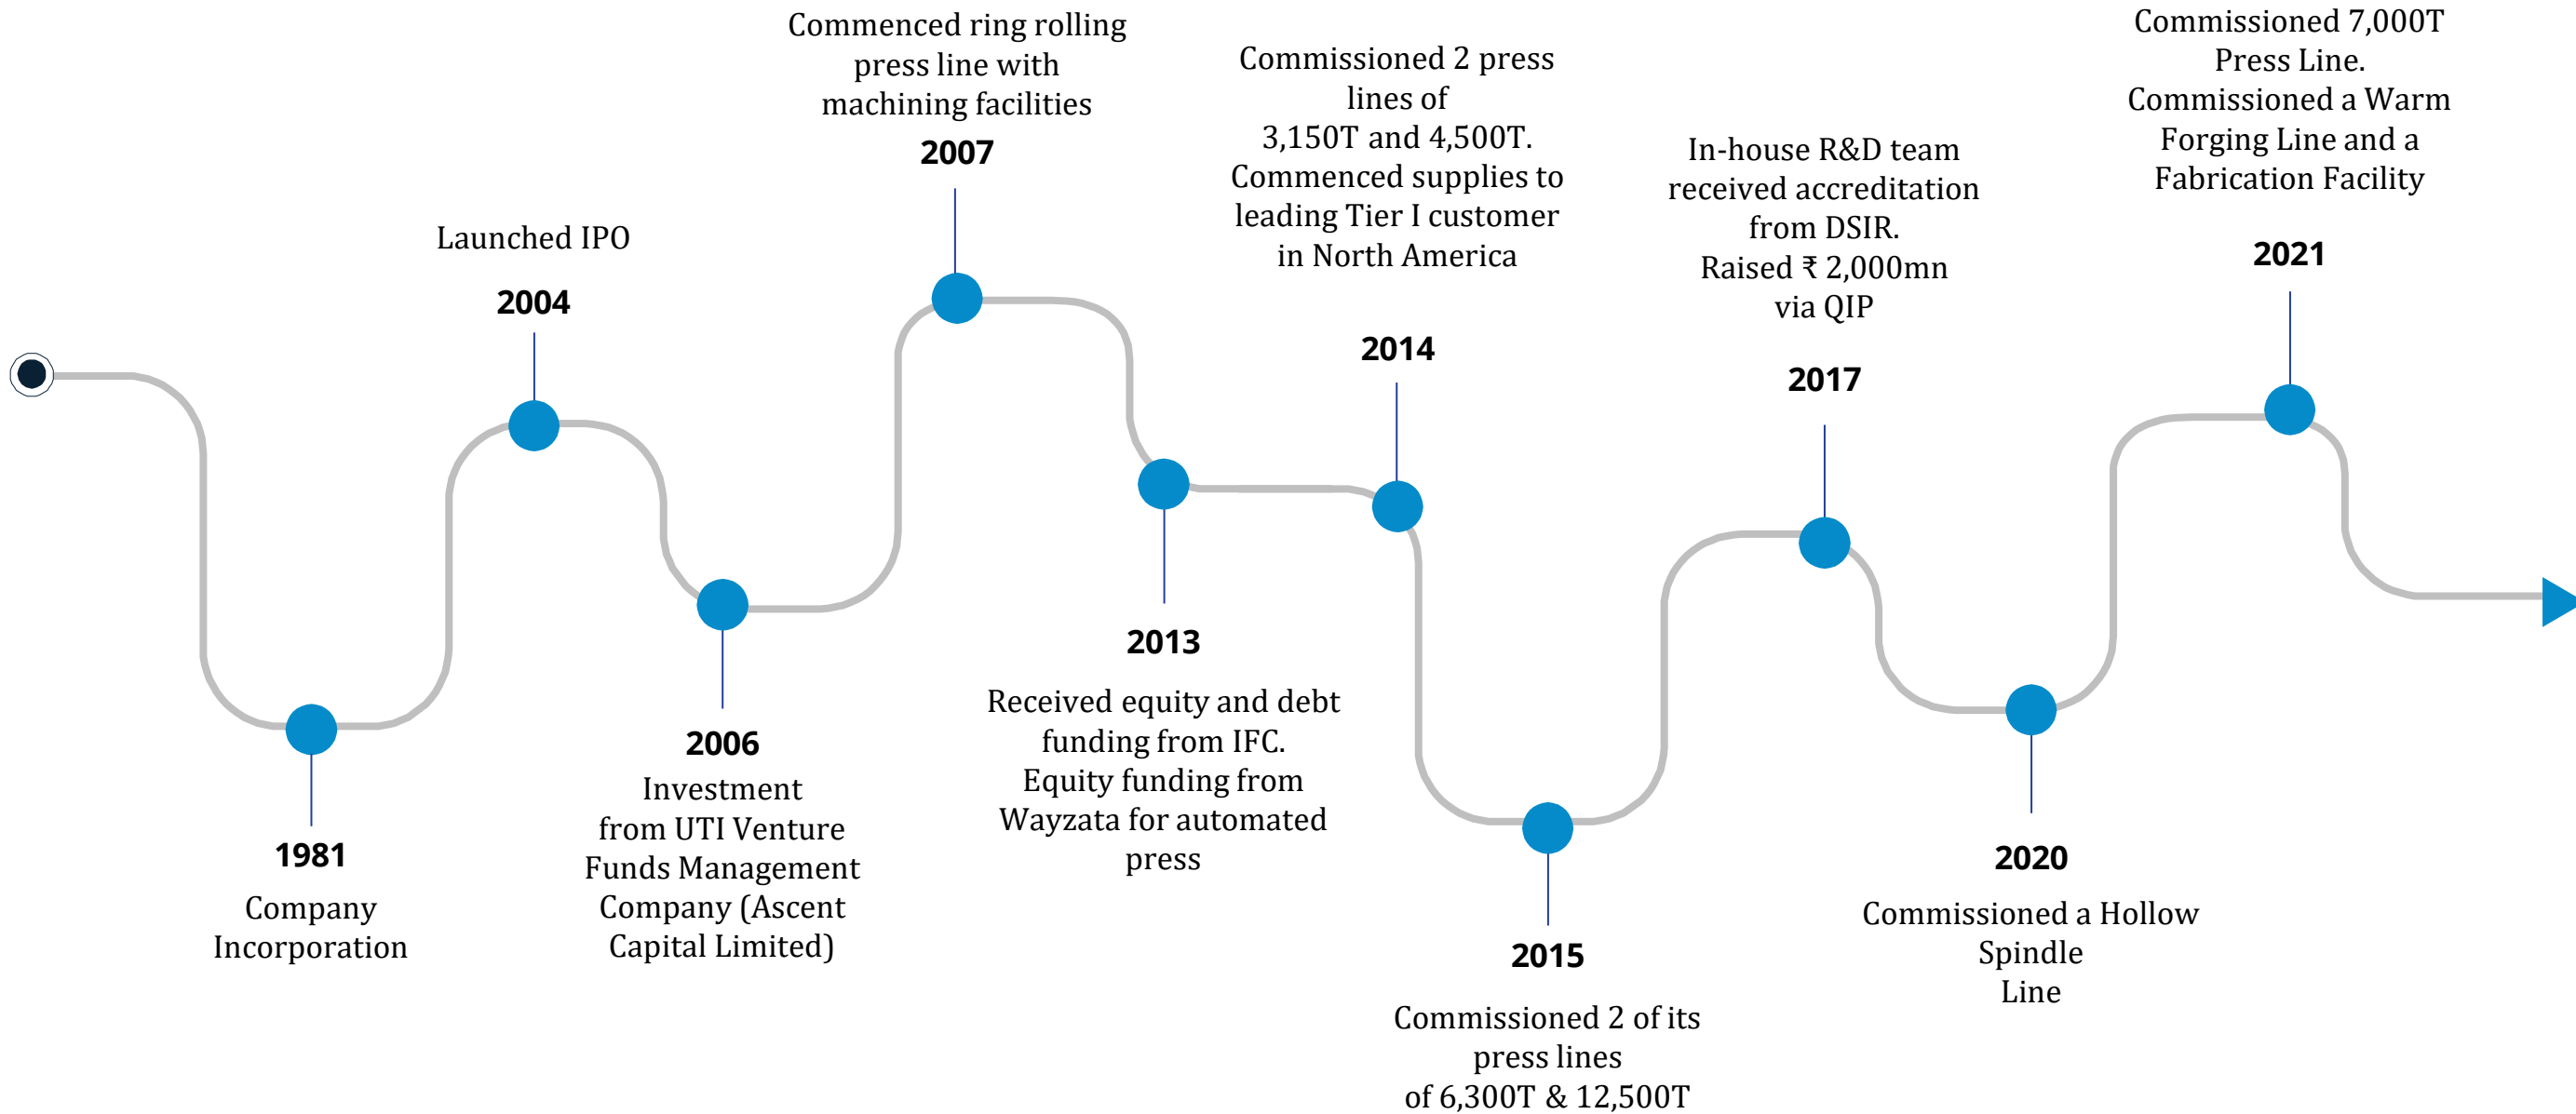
1981

Company Incorporation

Launched IPO

2004

2006

Investment from UTI Venture Funds Management Company (Ascent Capital Limited)

Commenced ring rolling press line with machining facilities

2007

2013

Received equity and debt funding from IFC. Equity funding from Wayzata for automated press

Commissioned 2 press lines of 3,150T and 4,500T. Commenced supplies to leading Tier I customer in North America

2014

2015

Commissioned 2 of its press lines of 6,300T & 12,500T

In-house R&D team received accreditation from DSIR. Raised ₹ 2,000mn via QIP

2017

2020

Commissioned a Hollow Spindle Line

Commissioned 7,000T Press Line. Commissioned a Warm Forging Line and a Fabrication Facility

2021